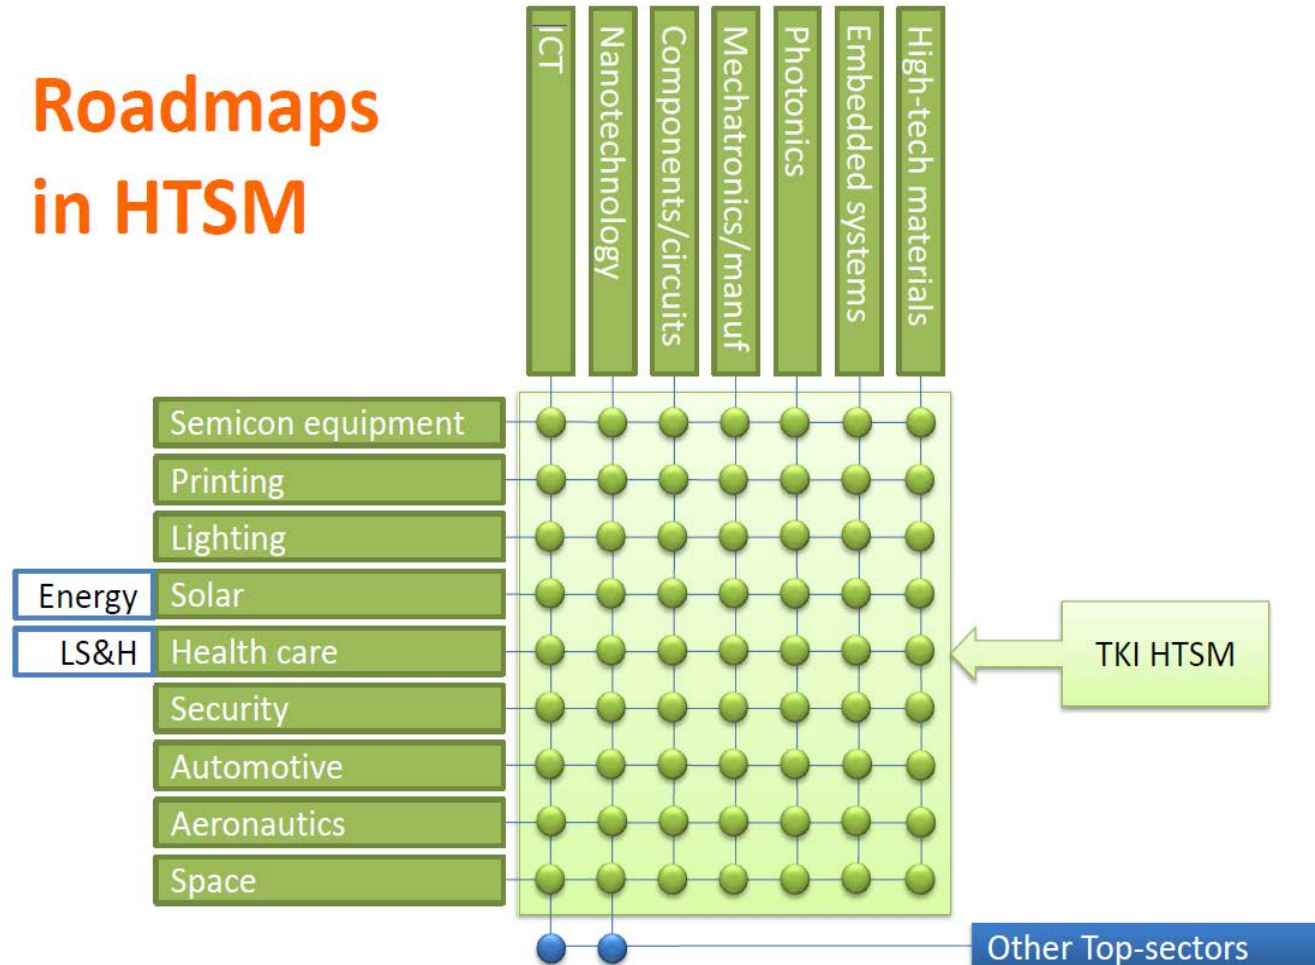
Roadmaps in HTSM

ICT
Nanotechnology
Components/circuits
Mechatronics/manuf
Photonics
Embedded systems
High-tech materials

Semicon equipment
Printing
Lighting
Energy
Solar
LS&H
Health care
Security
Automotive
Aeronautics
Space

TKI HTSM

Other Top-sectors